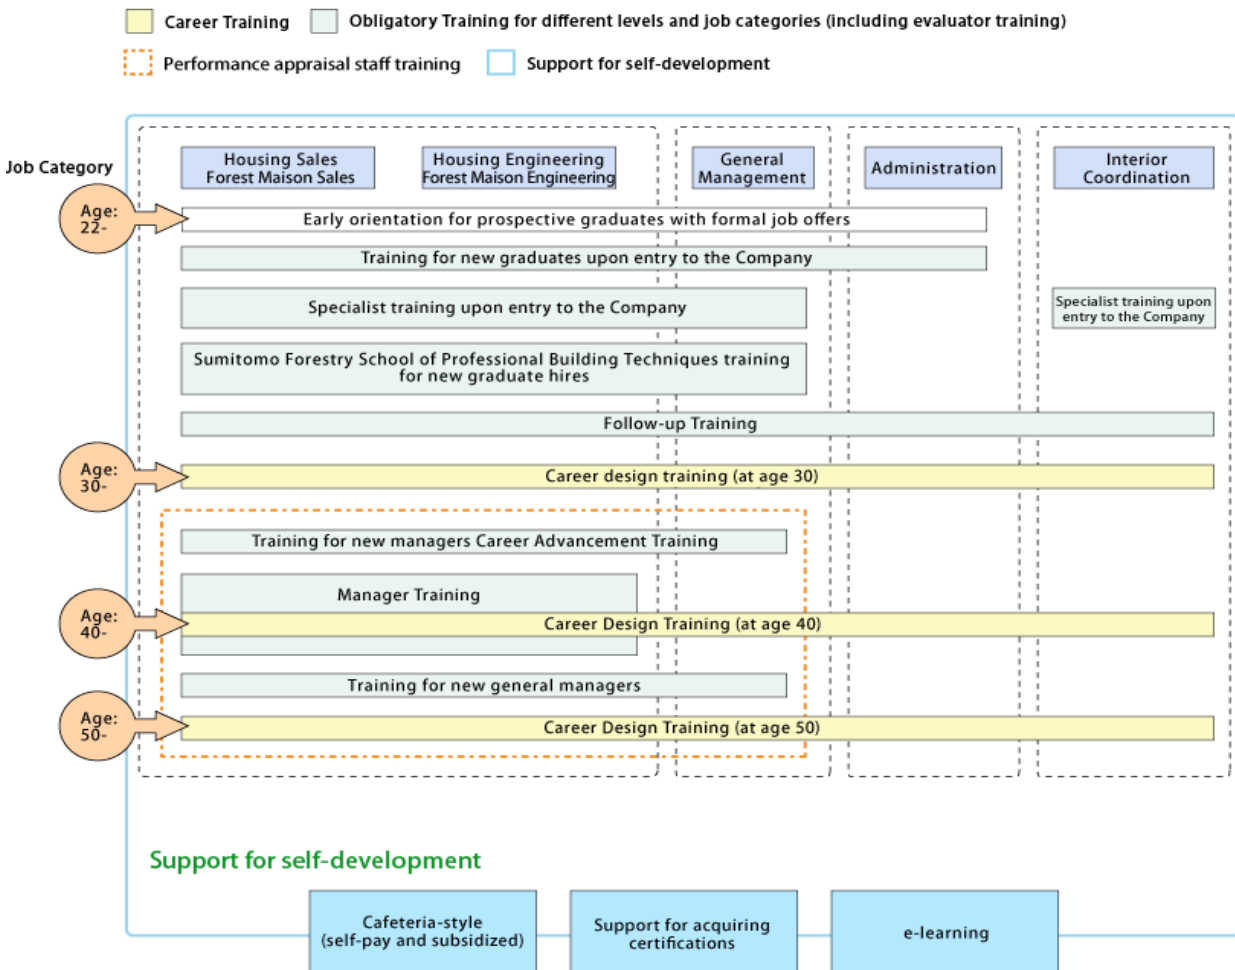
Career Training
Obligatory Training for different levels and job categories (including evaluator training)
Performance appraisal staff training
Support for self-development

Job Category

Housing Sales
Forest Maison Sales

Housing Engineering
Forest Maison Engineering

General Management

Administration

Interior Coordination

Age: 22-

Early orientation for prospective graduates with formal job offers

Training for new graduates upon entry to the Company

Specialist training upon entry to the Company

Specialist training upon entry to the Company

Sumitomo Forestry School of Professional Building Techniques training for new graduate hires

Follow-up Training

Age: 30-

Career design training (at age 30)

Training for new managers Career Advancement Training

Manager Training

Age: 40-

Career Design Training (at age 40)

Training for new general managers

Age: 50-

Career Design Training (at age 50)

Support for self-development

Cafeteria-style
(self-pay and subsidized)

Support for acquiring certifications

e-learning